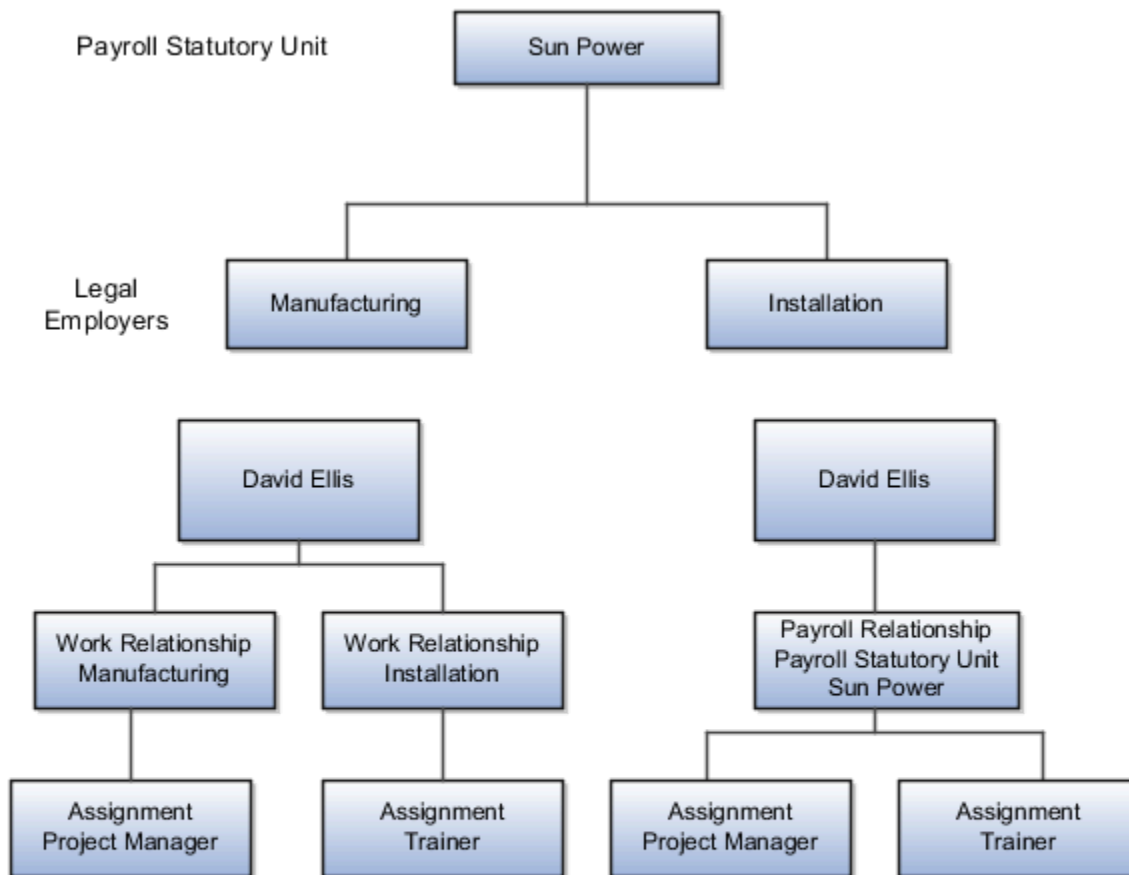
Payroll Statutory Unit

Sun Power

Legal Employers

Manufacturing

Installation

David Ellis

David Ellis

Work Relationship Manufacturing

Work Relationship Installation

Payroll Relationship Payroll Statutory Unit Sun Power

Assignment Project Manager

Assignment Trainer

Assignment Project Manager

Assignment Trainer